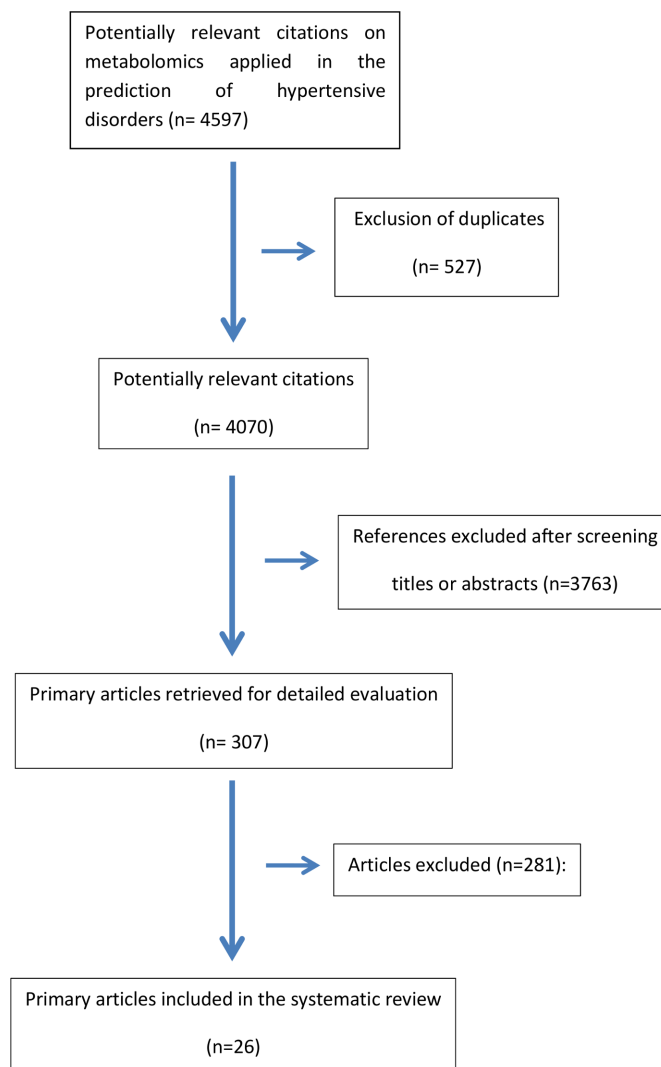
Potentially relevant citations on metabolomics applied in the prediction of hypertensive disorders (n= 4597)

Exclusion of duplicates

(n= 527)

Potentially relevant citations

(n= 4070)

References excluded after screening titles or abstracts (n=3763)

Primary articles retrieved for detailed evaluation

(n= 307)

Articles excluded (n=281):

Primary articles included in the systematic review

(n=26)